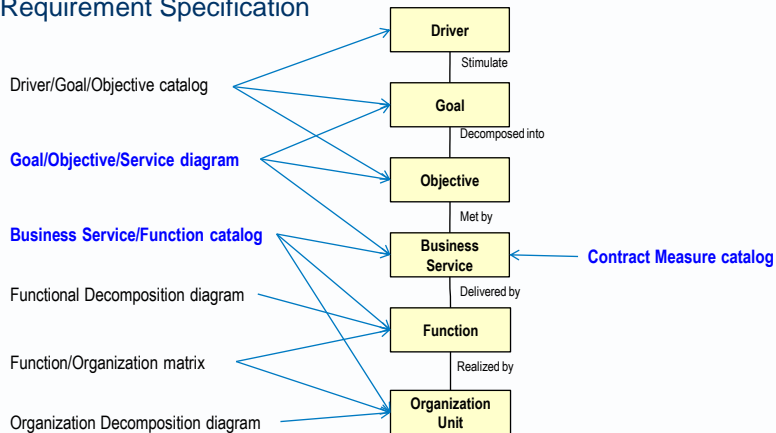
Requirement Specification

Driver/Goal/Objective catalog

Goal/Objective/Service diagram

Business Service/Function catalog

Functional Decomposition diagram

Function/Organization matrix

Organization Decomposition diagram

Driver

Stimulate

Goal

Decomposed into

Objective

Met by

Business Service

Delivered by

Function

Realized by

Organization Unit

Contract Measure catalog